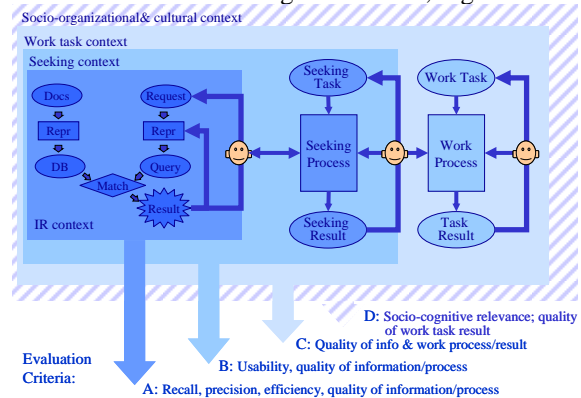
Socio-organizational& cultural context

Work task context

Seeking context

Docs

Repr

DB

Request

Repr

Query

Match

Result

IR context

Seeking Task

Seeking Process

Seeking Result

Work Task

Work Process

Task Result

D: Socio-cognitive relevance; quality of work task result

C: Quality of info & work process/result

B: Usability, quality of information/process

Evaluation Criteria:

A: Recall, precision, efficiency, quality of information/process